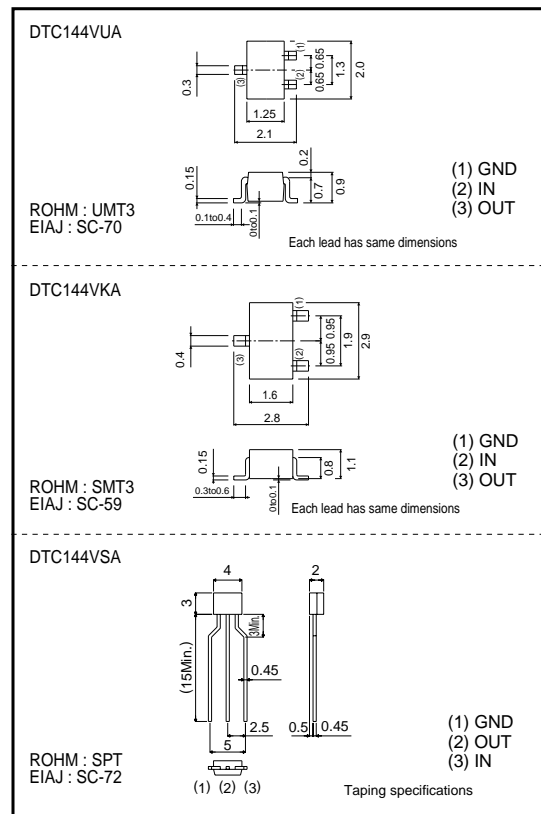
DTC144VUA

0.3
(1)
(2)
(3)
0.65 0.65
1.3
2.0
1.25
2.1

0.15
0.1to0.4
0to0.1
0.2
0.7
0.9

(1) GND
(2) IN
(3) OUT

ROHM : UMT3
EIAJ : SC-70

Each lead has same dimensions

DTC144VKA

0.4
(1)
(2)
(3)
0.95 0.95
1.9
2.9
1.6
2.8

0.15
0.3to0.6
0to0.1
0.8
1.1

(1) GND
(2) IN
(3) OUT

ROHM : SMT3
EIAJ : SC-59

Each lead has same dimensions

DTC144VSA

4
2
3
3Min.
(15Min.)
0.45
2.5
5
0.5
0.45
(1) (2) (3)

(1) GND
(2) OUT
(3) IN

ROHM : SPT
EIAJ : SC-72

Taping specifications